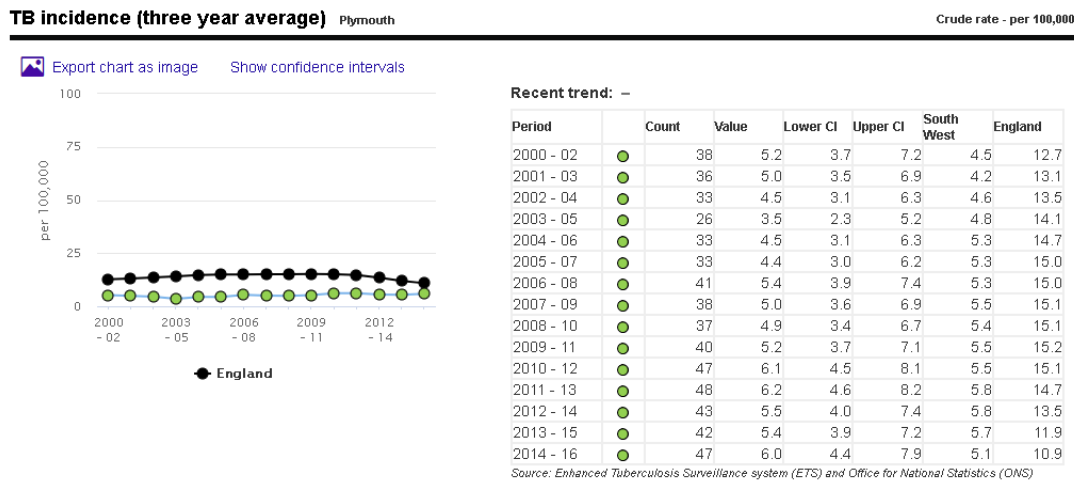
TB incidence (three year average) Plymouth

Crude rate - per 100,000

Export chart as image Show confidence intervals

100
75
50
25
0
per 100,000

2000 - 02
2003 - 05
2006 - 08
2009 - 11
2012 - 14

England

Recent trend: –

| Period | | Count | Value | Lower CI | Upper CI | South West | England |
|---|---|---|---|---|---|---|---|
| 2000 - 02 | | 38 | 5.2 | 3.7 | 7.2 | 4.5 | 12.7 |
| 2001 - 03 | | 36 | 5.0 | 3.5 | 6.9 | 4.2 | 13.1 |
| 2002 - 04 | | 33 | 4.5 | 3.1 | 6.3 | 4.6 | 13.5 |
| 2003 - 05 | | 26 | 3.5 | 2.3 | 5.2 | 4.8 | 14.1 |
| 2004 - 06 | | 33 | 4.5 | 3.1 | 6.3 | 5.3 | 14.7 |
| 2005 - 07 | | 33 | 4.4 | 3.0 | 6.2 | 5.3 | 15.0 |
| 2006 - 08 | | 41 | 5.4 | 3.9 | 7.4 | 5.3 | 15.0 |
| 2007 - 09 | | 38 | 5.0 | 3.6 | 6.9 | 5.5 | 15.1 |
| 2008 - 10 | | 37 | 4.9 | 3.4 | 6.7 | 5.4 | 15.1 |
| 2009 - 11 | | 40 | 5.2 | 3.7 | 7.1 | 5.5 | 15.2 |
| 2010 - 12 | | 47 | 6.1 | 4.5 | 8.1 | 5.5 | 15.1 |
| 2011 - 13 | | 48 | 6.2 | 4.6 | 8.2 | 5.8 | 14.7 |
| 2012 - 14 | | 43 | 5.5 | 4.0 | 7.4 | 5.8 | 13.5 |
| 2013 - 15 | | 42 | 5.4 | 3.9 | 7.2 | 5.7 | 11.9 |
| 2014 - 16 | | 47 | 6.0 | 4.4 | 7.9 | 5.1 | 10.9 |

Source: Enhanced Tuberculosis Surveillance system (ETS) and Office for National Statistics (ONS)